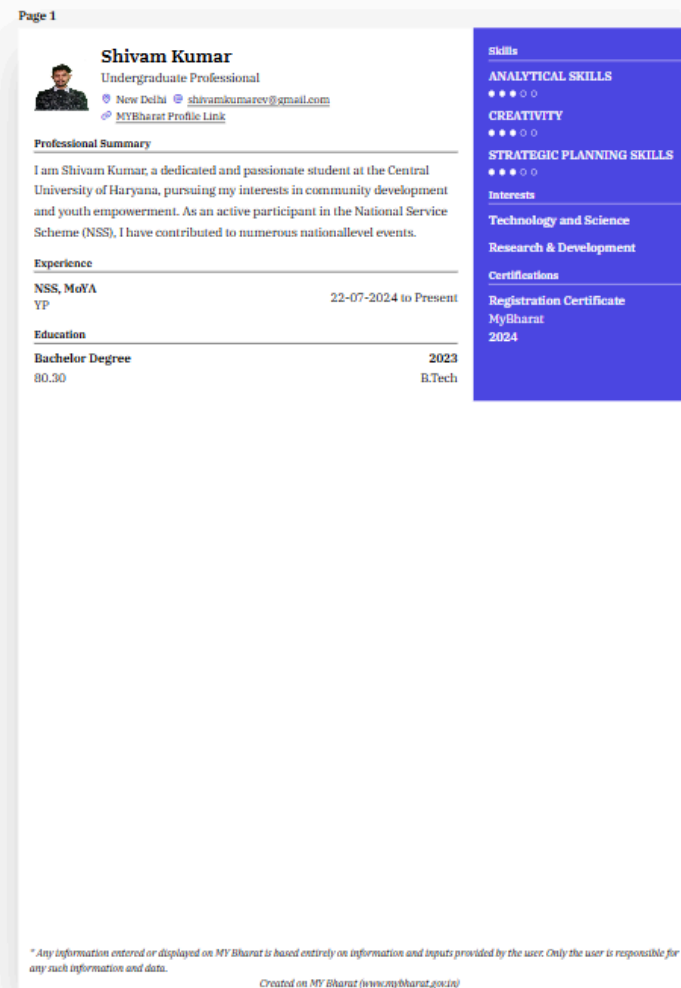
Page 1

Shivam Kumar
Undergraduate Professional
New Delhi shivamkumarev@gmail.com
MYBharat Profile Link

Professional Summary

I am Shivam Kumar, a dedicated and passionate student at the Central University of Haryana, pursuing my interests in community development and youth empowerment. As an active participant in the National Service Scheme (NSS), I have contributed to numerous nationallevel events.

Experience

NSS, MoYA
YP
22-07-2024 to Present

Education

Bachelor Degree
80.30
2023
B.Tech

Skills
ANALYTICAL SKILLS
CREATIVITY
STRATEGIC PLANNING SKILLS

Interests
Technology and Science
Research & Development

Certifications
Registration Certificate
MyBharat
2024

* Any information entered or displayed on MY Bharat is based entirely on information and inputs provided by the user. Only the user is responsible for any such information and data.
Created on MY Bharat (www.mybharat.gov.in)